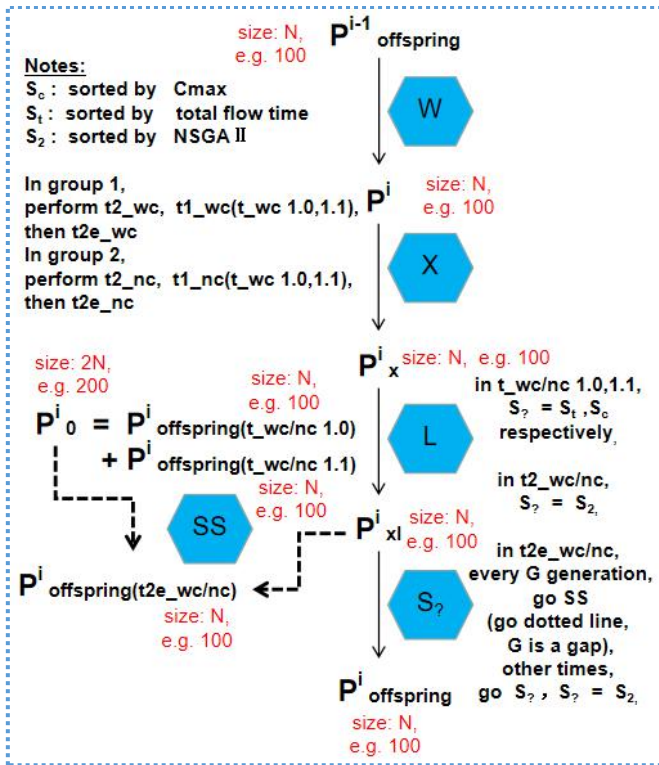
size: N, e.g. 100

$P^{i-1}_{offspring}$

Notes:
$S_c$ : sorted by Cmax
$S_t$ : sorted by total flow time
$S_2$ : sorted by NSGA II

W

In group 1, perform t2_wc, t1_wc(t_wc 1.0,1.1), then t2e_wc
In group 2, perform t2_nc, t1_nc(t_wc 1.0,1.1), then t2e_nc

$P^i$ size: N, e.g. 100

X

size: 2N, e.g. 200

$P^i_x$ size: N, e.g. 100

size: N, e.g. 100

$P^i_0 = P^i_{offspring(t\_wc/nc\ 1.0)} + P^i_{offspring(t\_wc/nc\ 1.1)}$

L

in t_wc/nc 1.0,1.1, $S_? = S_t, S_c$ respectively,

in t2_wc/nc, $S_? = S_2$,

size: N, e.g. 100

SS

$P^i_{xl}$ size: N, e.g. 100

$P^i_{offspring(t2e\_wc/nc)}$

size: N, e.g. 100

$S_?$

in t2e_wc/nc, every G generation, go SS (go dotted line, G is a gap), other times, go $S_?$ , $S_? = S_2$,

$P^i_{offspring}$

size: N, e.g. 100